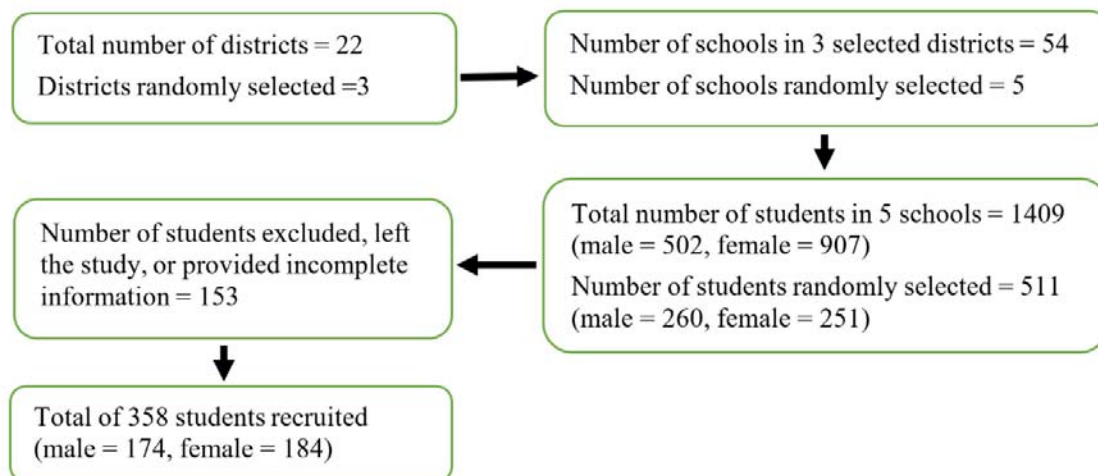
Total number of districts = 22
Districts randomly selected =3

Number of schools in 3 selected districts = 54
Number of schools randomly selected = 5

Total number of students in 5 schools = 1409 (male = 502, female = 907)
Number of students randomly selected = 511 (male = 260, female = 251)

Number of students excluded, left the study, or provided incomplete information = 153

Total of 358 students recruited (male = 174, female = 184)